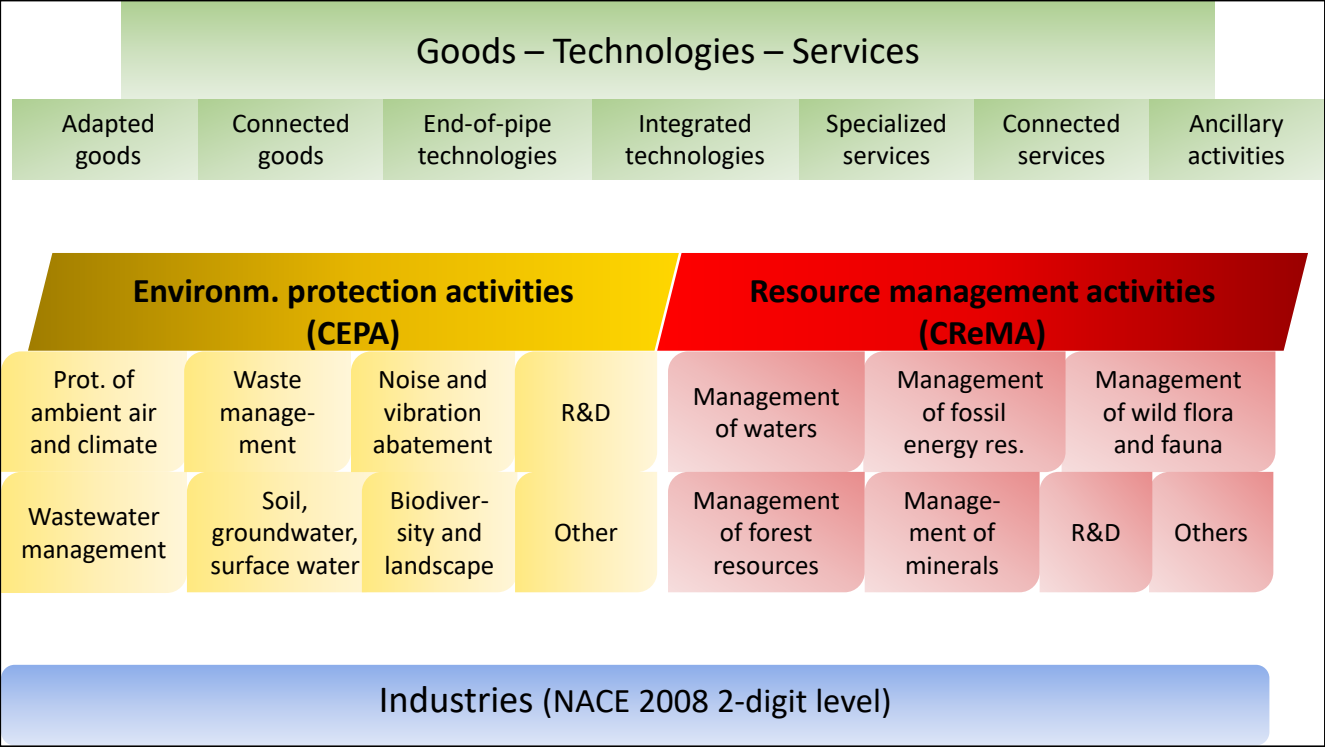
Goods – Technologies – Services

Adapted goods

Connected goods

End-of-pipe technologies

Integrated technologies

Specialized services

Connected services

Ancillary activities

Environm. protection activities (CEPA)

Resource management activities (CReMA)

Prot. of ambient air and climate

Waste management

Noise and vibration abatement

R&D

Management of waters

Management of fossil energy res.

Management of wild flora and fauna

Wastewater management

Soil, groundwater, surface water

Biodiversity and landscape

Other

Management of forest resources

Management of minerals

R&D

Others

Industries (NACE 2008 2-digit level)